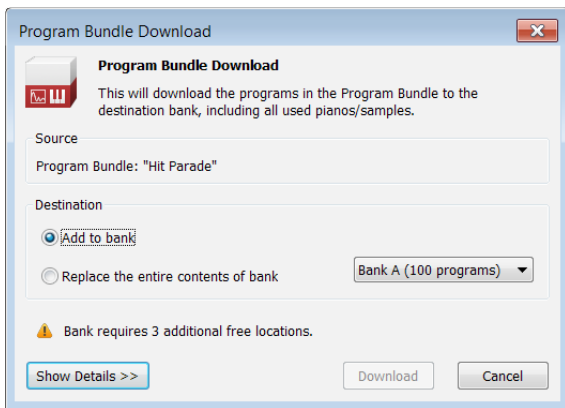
Program Bundle Download

Program Bundle Download

This will download the programs in the Program Bundle to the destination bank, including all used pianos/samples.

Source

Program Bundle: "Hit Parade"

Destination

Add to bank

Replace the entire contents of bank

Bank A (100 programs)

Bank requires 3 additional free locations.

Show Details >>

Download

Cancel